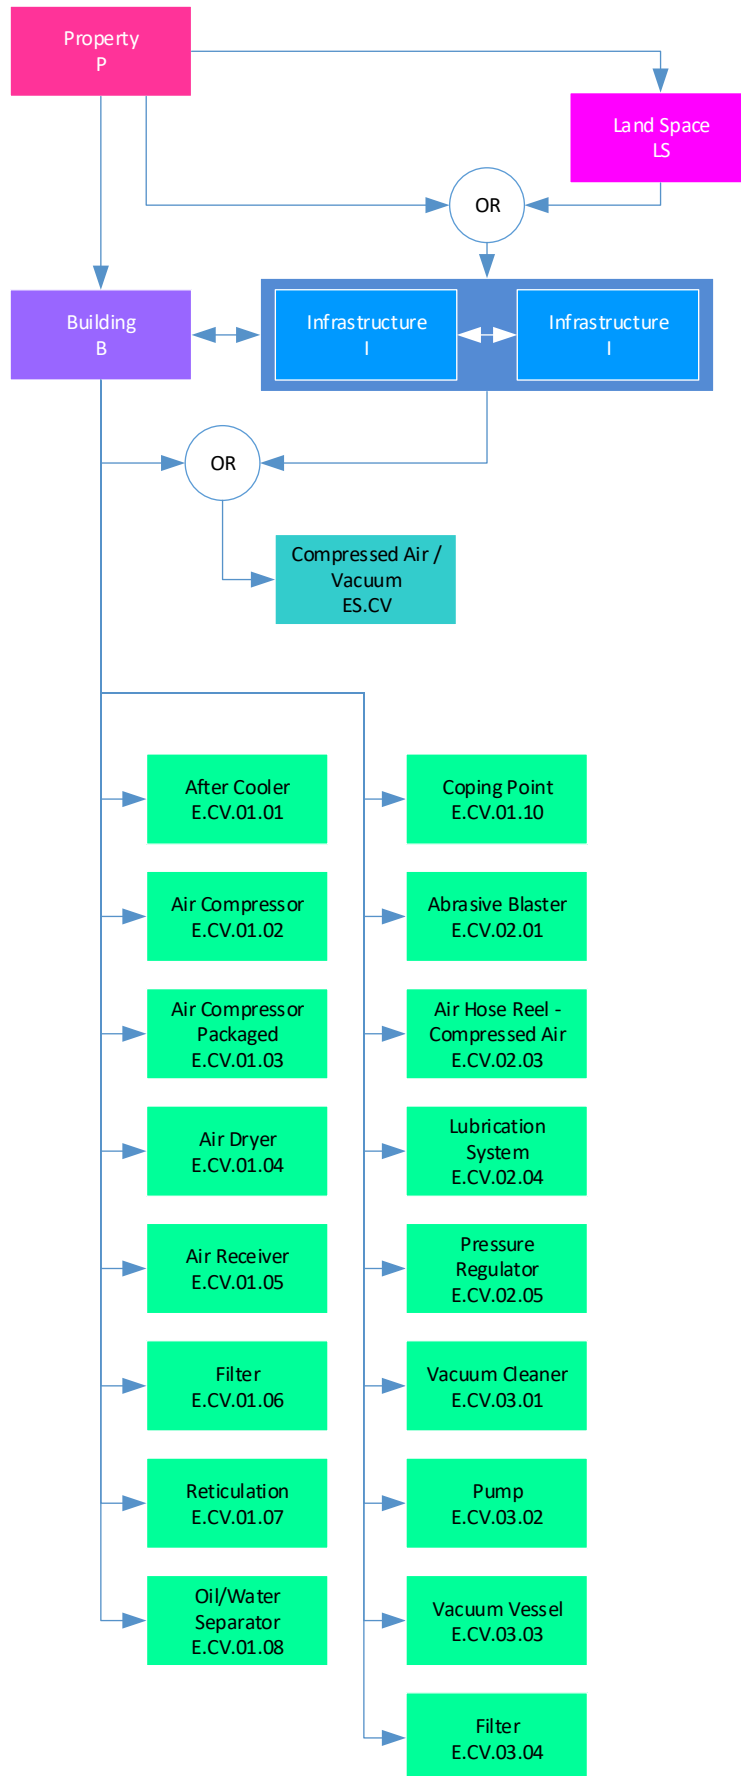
Property
P

Land Space
LS

OR

Building
B

Infrastructure
I

Infrastructure
I

OR

Compressed Air / Vacuum
ES.CV

After Cooler
E.CV.01.01

Air Compressor
E.CV.01.02

Air Compressor Packaged
E.CV.01.03

Air Dryer
E.CV.01.04

Air Receiver
E.CV.01.05

Filter
E.CV.01.06

Reticulation
E.CV.01.07

Oil/Water Separator
E.CV.01.08

Coping Point
E.CV.01.10

Abrasive Blaster
E.CV.02.01

Air Hose Reel - Compressed Air
E.CV.02.03

Lubrication System
E.CV.02.04

Pressure Regulator
E.CV.02.05

Vacuum Cleaner
E.CV.03.01

Pump
E.CV.03.02

Vacuum Vessel
E.CV.03.03

Filter
E.CV.03.04